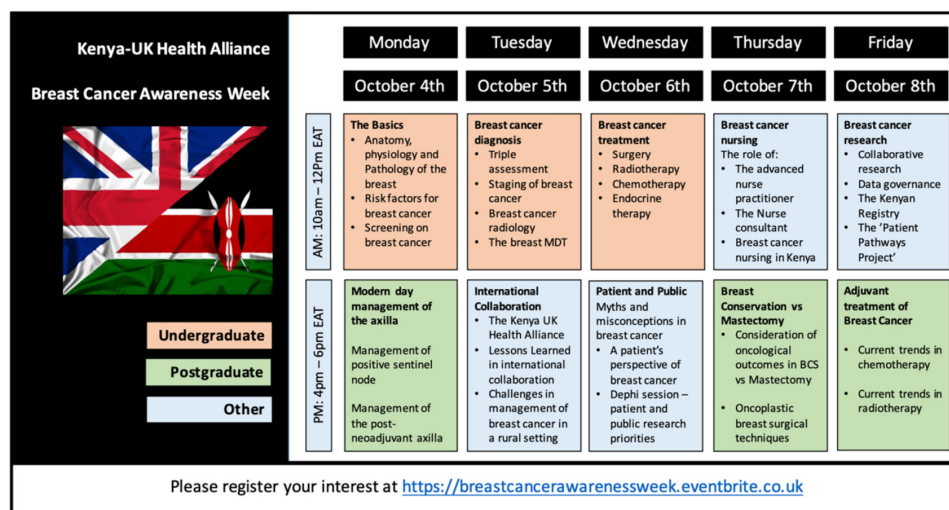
Kenya-UK Health Alliance

Breast Cancer Awareness Week

Undergraduate

Postgraduate

Other

| | Monday | Tuesday | Wednesday | Thursday | Friday |
|---|---|---|---|---|---|
| | October 4th | October 5th | October 6th | October 7th | October 8th |
| AM: 10am – 12Pm EAT | **The Basics** • Anatomy, physiology and Pathology of the breast • Risk factors for breast cancer • Screening on breast cancer | **Breast cancer diagnosis** • Triple assessment • Staging of breast cancer • Breast cancer radiology • The breast MDT | **Breast cancer treatment** • Surgery • Radiotherapy • Chemotherapy • Endocrine therapy | **Breast cancer nursing** The role of: • The advanced nurse practitioner • The Nurse consultant • Breast cancer nursing in Kenya | **Breast cancer research** • Collaborative research • Data governance • The Kenyan Registry • The 'Patient Pathways Project' |
| PM: 4pm – 6pm EAT | **Modern day management of the axilla** Management of positive sentinel node Management of the post-neoadjuvant axilla | **International Collaboration** • The Kenya UK Health Alliance • Lessons Learned in international collaboration • Challenges in management of breast cancer in a rural setting | **Patient and Public** Myths and misconceptions in breast cancer • A patient's perspective of breast cancer • Dephi session – patient and public research priorities | **Breast Conservation vs Mastectomy** • Consideration of oncological outcomes in BCS vs Mastectomy • Oncoplastic breast surgical techniques | **Adjuvant treatment of Breast Cancer** • Current trends in chemotherapy • Current trends in radiotherapy |

Please register your interest at https://breastcancerawarenessweek.eventbrite.co.uk